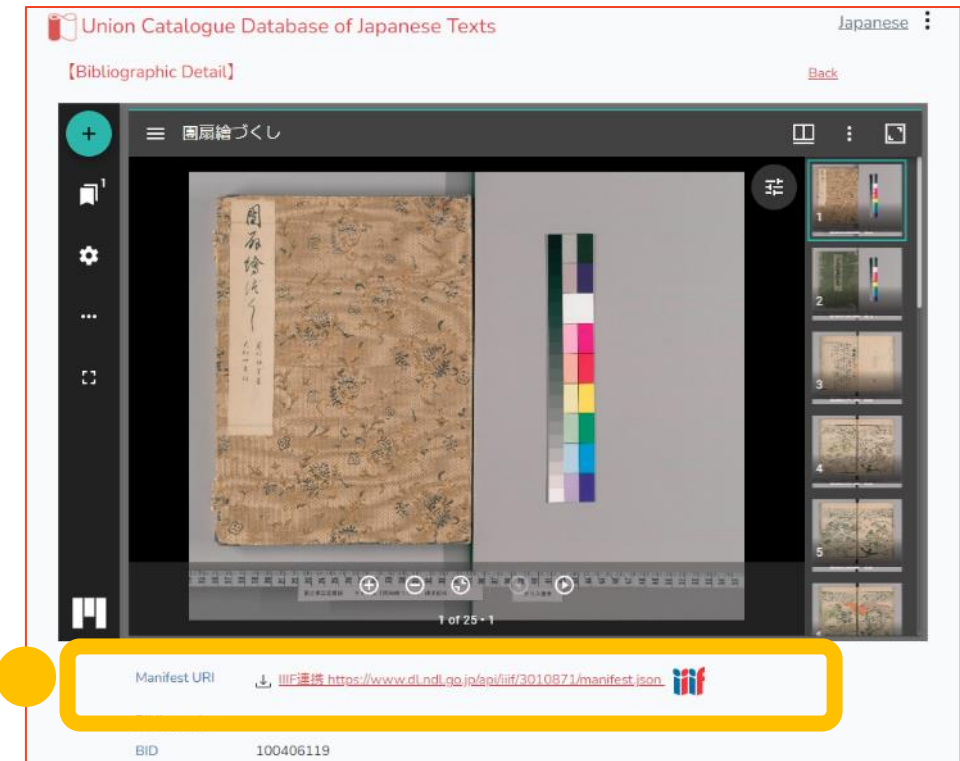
Union Catalogue Database of Japanese Texts

Japanese

【Bibliographic Detail】

Back

團扇繪づくし

1

2

3

4

5

1 of 25 • 1

Manifest URI

IIIF連携 https://www.dl.ndl.go.jp/api/iiif/3010871/manifest.json

iiif

BID

100406119